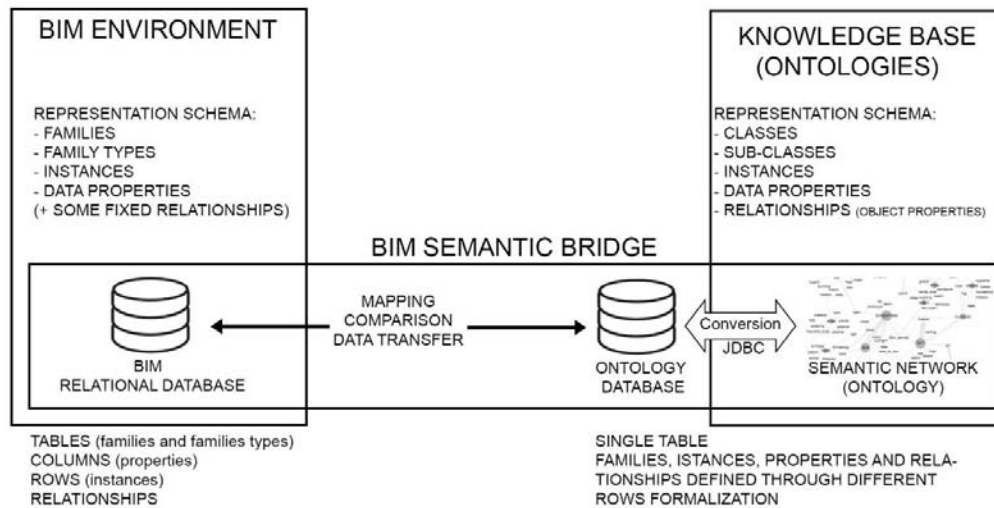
BIM ENVIRONMENT

REPRESENTATION SCHEMA:
- FAMILIES
- FAMILY TYPES
- INSTANCES
- DATA PROPERTIES
(+ SOME FIXED RELATIONSHIPS)

KNOWLEDGE BASE (ONTOLOGIES)

REPRESENTATION SCHEMA:
- CLASSES
- SUB-CLASSES
- INSTANCES
- DATA PROPERTIES
- RELATIONSHIPS (OBJECT PROPERTIES)

BIM SEMANTIC BRIDGE

BIM RELATIONAL DATABASE

MAPPING
COMPARISON
DATA TRANSFER

ONTOLOGY DATABASE

Conversion
JDBC

SEMANTIC NETWORK (ONTOLOGY)

TABLES (families and families types)
COLUMNS (properties)
ROWS (instances)
RELATIONSHIPS

SINGLE TABLE
FAMILIES, ISTANCES, PROPERTIES AND RELATIONSHIPS DEFINED THROUGH DIFFERENT ROWS FORMALIZATION